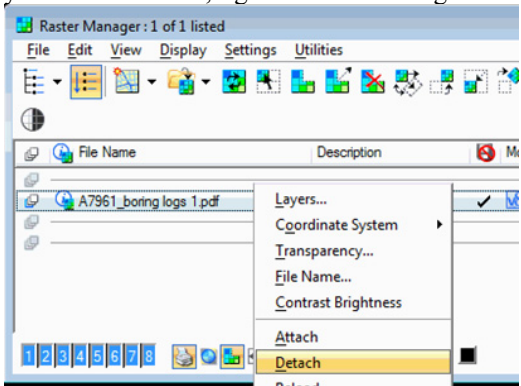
Raster Manager : 1 of 1 listed

File Edit View Display Settings Utilities

File Name Description Mo

A7961_boring logs 1.pdf

Layers...
Coordinate System
Transparency...
File Name...
Contrast Brightness
Attach
Detach
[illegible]

1 2 3 4 5 6 7 8